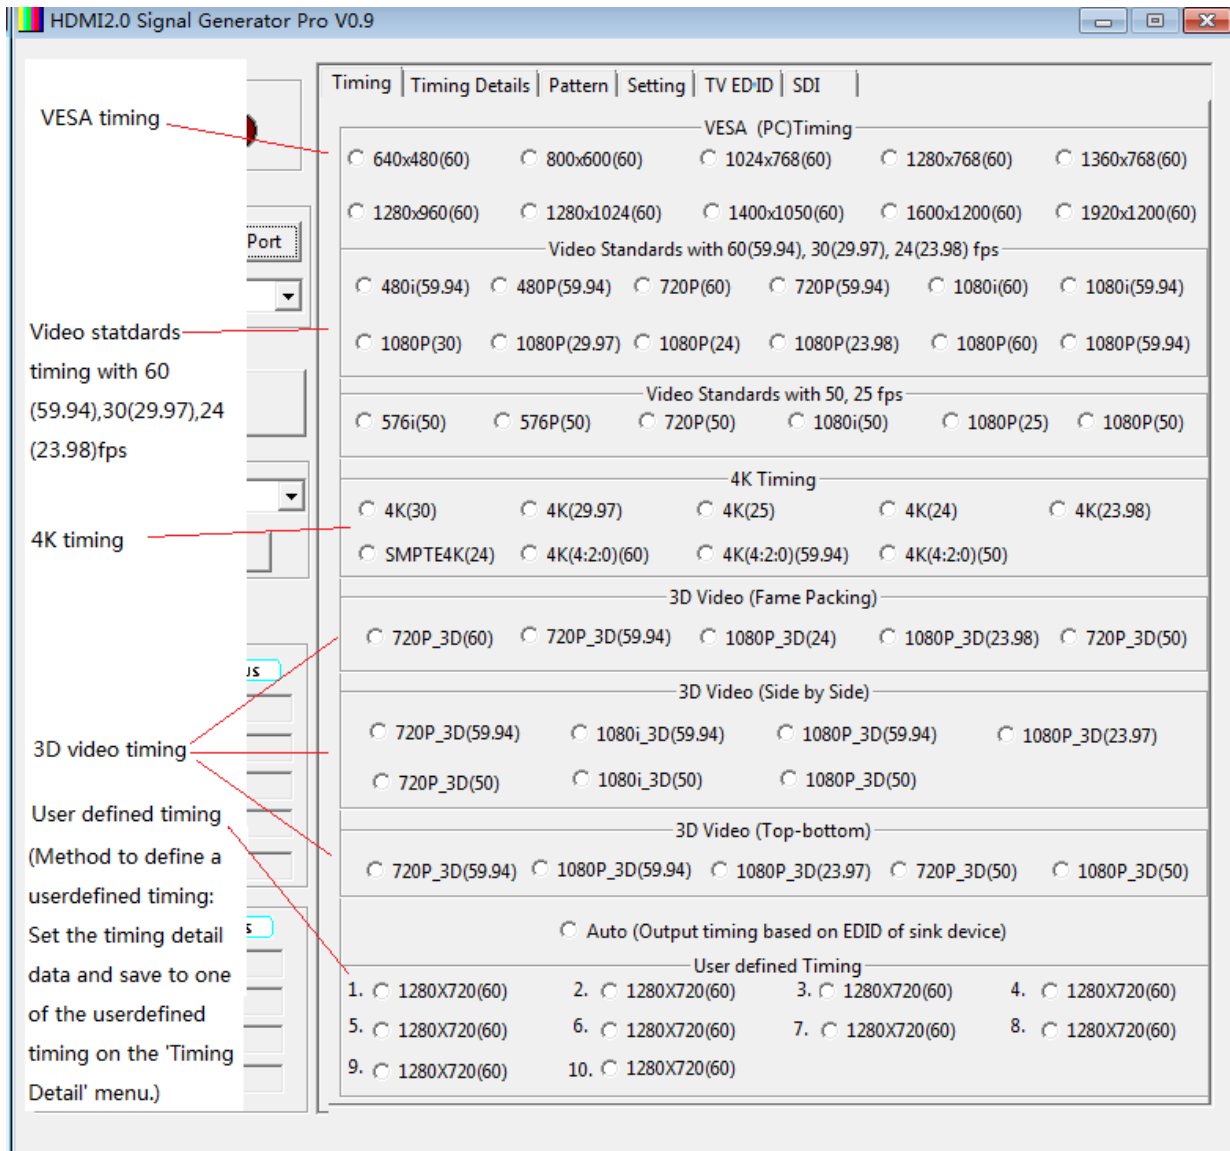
HDMI2.0 Signal Generator Pro V0.9

VESA timing

Video statdards timing with 60 (59.94),30(29.97),24 (23.98)fps

4K timing

3D video timing

User defined timing (Method to define a userdefined timing: Set the timing detail data and save to one of the userdefined timing on the 'Timing Detail' menu.)

Port

Timing | Timing Details | Pattern | Setting | TV EDID | SDI

VESA (PC)Timing
640x480(60) 800x600(60) 1024x768(60) 1280x768(60) 1360x768(60)
1280x960(60) 1280x1024(60) 1400x1050(60) 1600x1200(60) 1920x1200(60)

Video Standards with 60(59.94), 30(29.97), 24(23.98) fps
480i(59.94) 480P(59.94) 720P(60) 720P(59.94) 1080i(60) 1080i(59.94)
1080P(30) 1080P(29.97) 1080P(24) 1080P(23.98) 1080P(60) 1080P(59.94)

Video Standards with 50, 25 fps
576i(50) 576P(50) 720P(50) 1080i(50) 1080P(25) 1080P(50)

4K Timing
4K(30) 4K(29.97) 4K(25) 4K(24) 4K(23.98)
SMPTE4K(24) 4K(4:2:0)(60) 4K(4:2:0)(59.94) 4K(4:2:0)(50)

3D Video (Fame Packing)
720P_3D(60) 720P_3D(59.94) 1080P_3D(24) 1080P_3D(23.98) 720P_3D(50)

3D Video (Side by Side)
720P_3D(59.94) 1080i_3D(59.94) 1080P_3D(59.94) 1080P_3D(23.97)
720P_3D(50) 1080i_3D(50) 1080P_3D(50)

3D Video (Top-bottom)
720P_3D(59.94) 1080P_3D(59.94) 1080P_3D(23.97) 720P_3D(50) 1080P_3D(50)

Auto (Output timing based on EDID of sink device)

User defined Timing
1. 1280X720(60) 2. 1280X720(60) 3. 1280X720(60) 4. 1280X720(60)
5. 1280X720(60) 6. 1280X720(60) 7. 1280X720(60) 8. 1280X720(60)
9. 1280X720(60) 10. 1280X720(60)